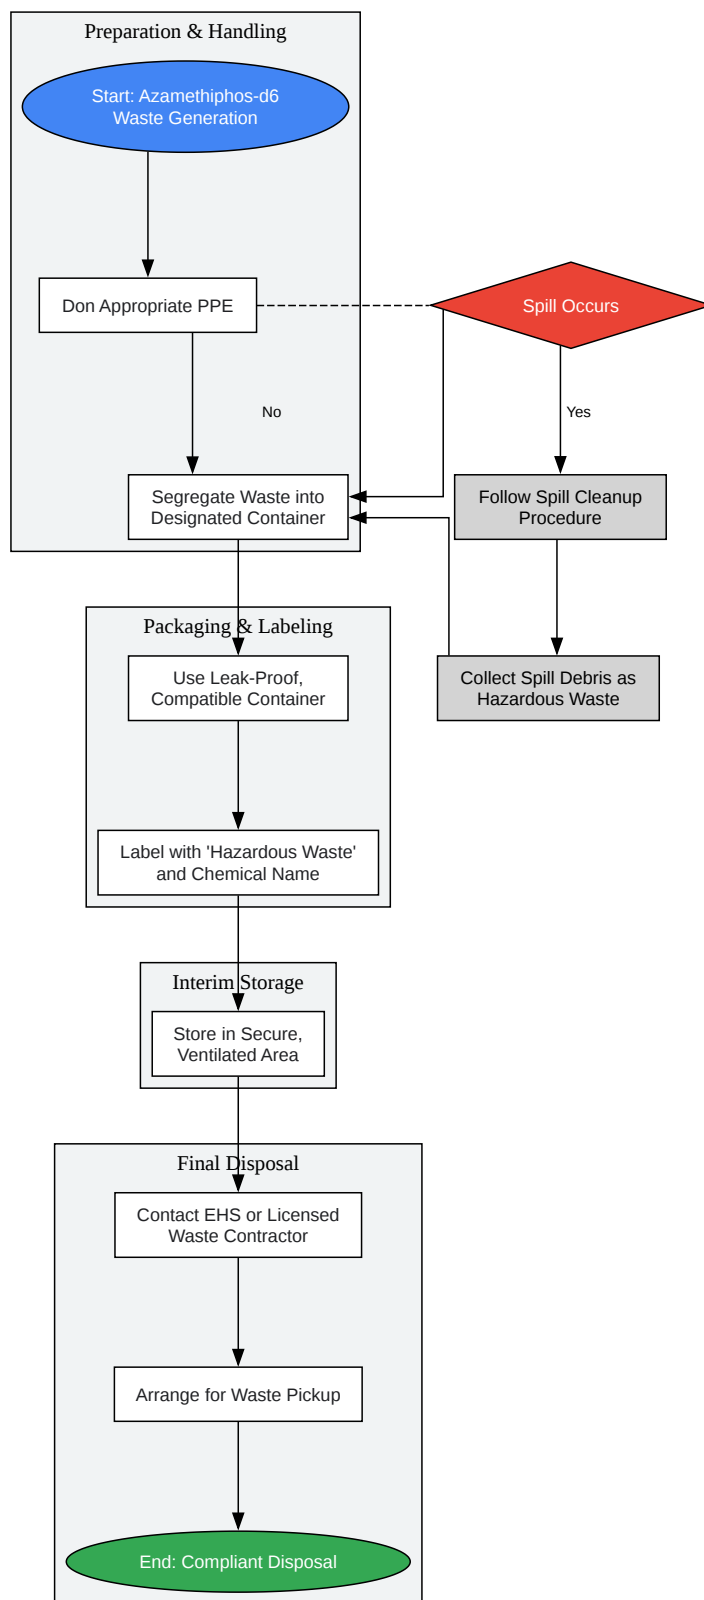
Preparation & Handling

Start: Azamethiphos-d6 Waste Generation

Don Appropriate PPE

Spill Occurs

No

Yes

Segregate Waste into Designated Container

Follow Spill Cleanup Procedure

Packaging & Labeling

Use Leak-Proof, Compatible Container

Collect Spill Debris as Hazardous Waste

Label with 'Hazardous Waste' and Chemical Name

Interim Storage

Store in Secure, Ventilated Area

Final Disposal

Contact EHS or Licensed Waste Contractor

Arrange for Waste Pickup

End: Compliant Disposal